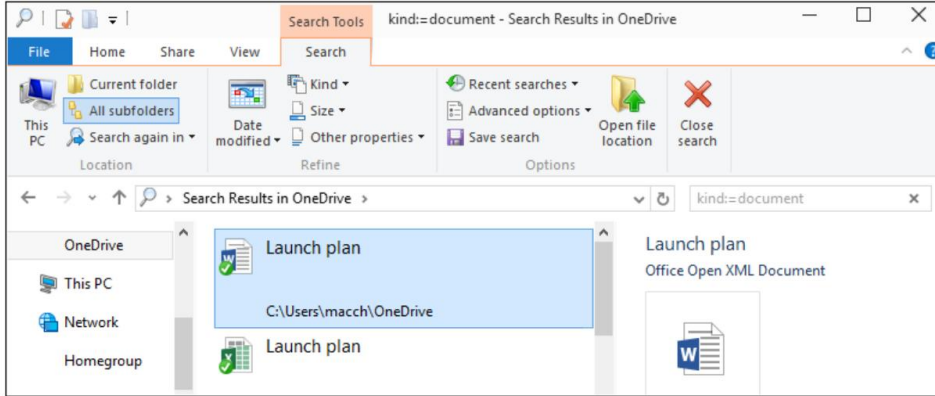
Search Tools kind:=document - Search Results in OneDrive

File Home Share View Search

This PC

Current folder
All subfolders
Search again in ▾
Location

Date modified ▾

Kind ▾
Size ▾
Other properties ▾
Refine

Recent searches ▾
Advanced options ▾
Save search
Options

Open file location

Close search

Search Results in OneDrive ›

kind:=document

OneDrive
This PC
Network
Homegroup

Launch plan
C:\Users\macch\OneDrive

Launch plan

Launch plan
Office Open XML Document